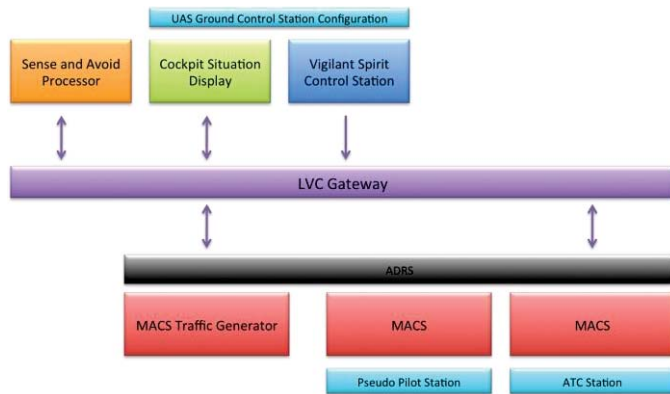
UAS Ground Control Station Configuration

Sense and Avoid Processor

Cockpit Situation Display

Vigilant Spirit Control Station

LVC Gateway

ADRS

MACS Traffic Generator

MACS

MACS

Pseudo Pilot Station

ATC Station